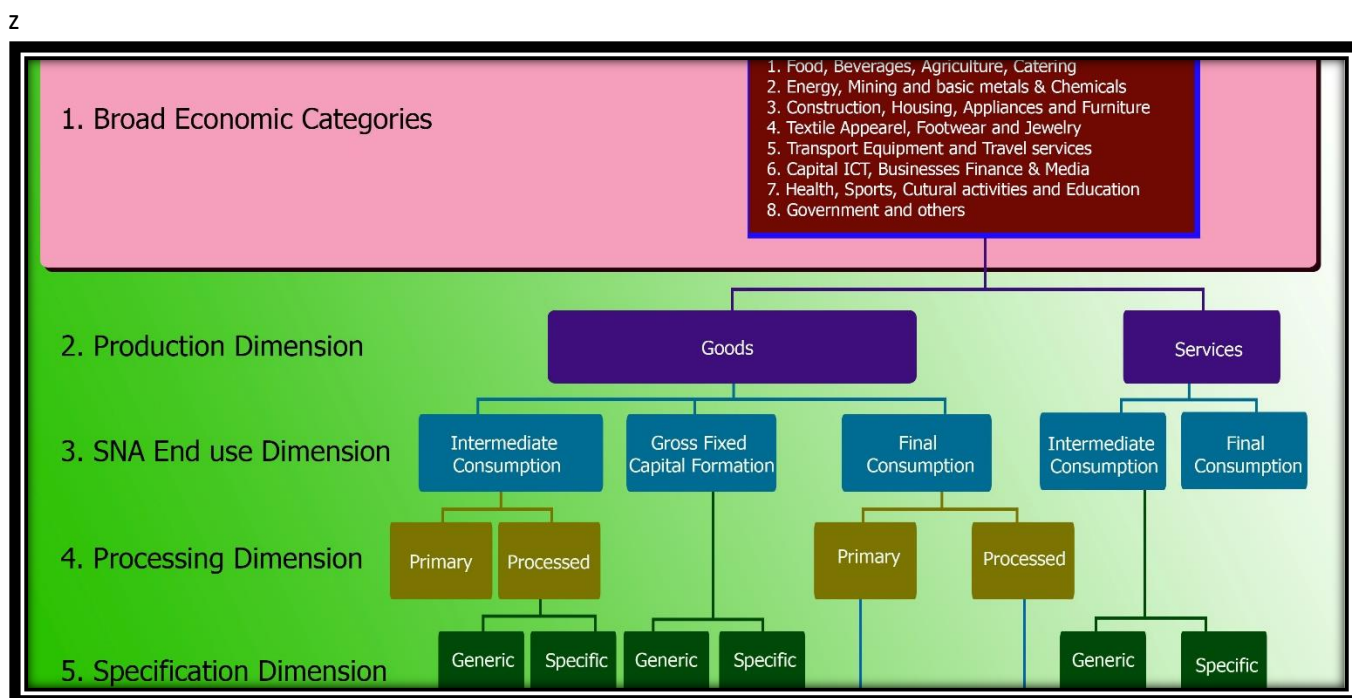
z

1. Broad Economic Categories

1. Food, Beverages, Agriculture, Catering
2. Energy, Mining and basic metals & Chemicals
3. Construction, Housing, Appliances and Furniture
4. Textile Appearel, Footwear and Jewelry
5. Transport Equipment and Travel services
6. Capital ICT, Businesses Finance & Media
7. Health, Sports, Cutural activities and Education
8. Government and others

2. Production Dimension

Goods

Services

3. SNA End use Dimension

Intermediate Consumption

Gross Fixed Capital Formation

Final Consumption

Intermediate Consumption

Final Consumption

4. Processing Dimension

Primary

Processed

Primary

Processed

5. Specification Dimension

Generic

Specific

Generic

Specific

Generic

Specific